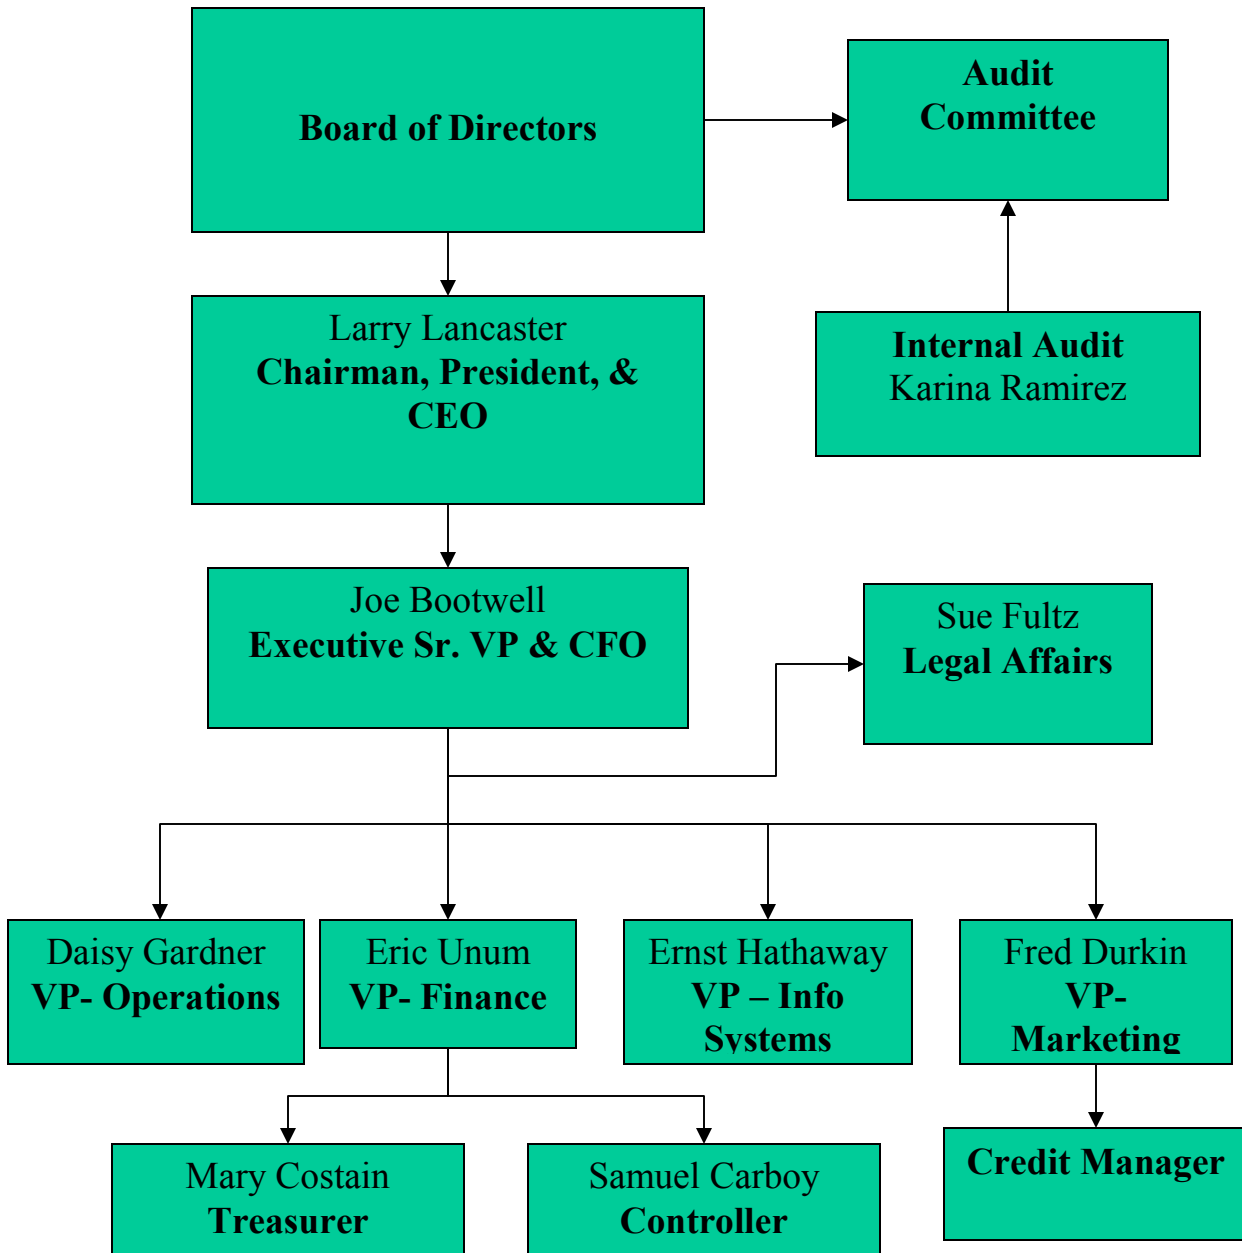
Board of Directors

Audit Committee

Larry Lancaster
Chairman, President, & CEO

Internal Audit
Karina Ramirez

Joe Bootwell
Executive Sr. VP & CFO

Sue Fultz
Legal Affairs

Daisy Gardner
VP- Operations

Eric Unum
VP- Finance

Ernst Hathaway
VP – Info Systems

Fred Durkin
VP- Marketing

Mary Costain
Treasurer

Samuel Carboy
Controller

Credit Manager